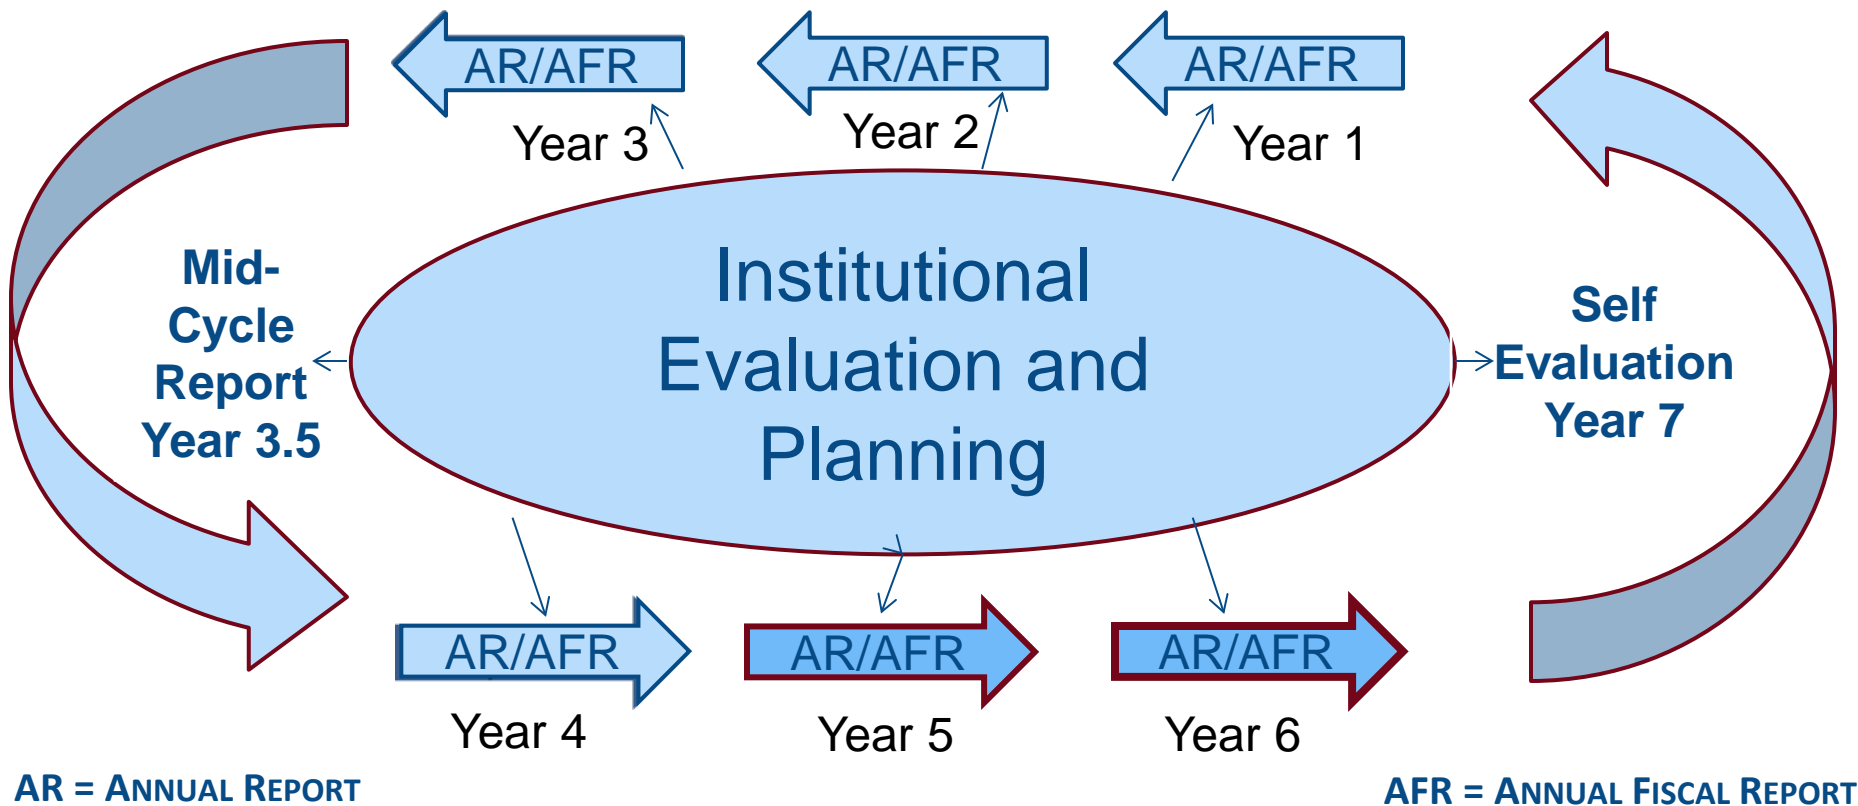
AR/AFR
Year 3

AR/AFR
Year 2

AR/AFR
Year 1

Mid-Cycle Report Year 3.5

Institutional Evaluation and Planning

Self Evaluation Year 7

AR/AFR
Year 4

AR/AFR
Year 5

AR/AFR
Year 6

AR = ANNUAL REPORT

AFR = ANNUAL FISCAL REPORT